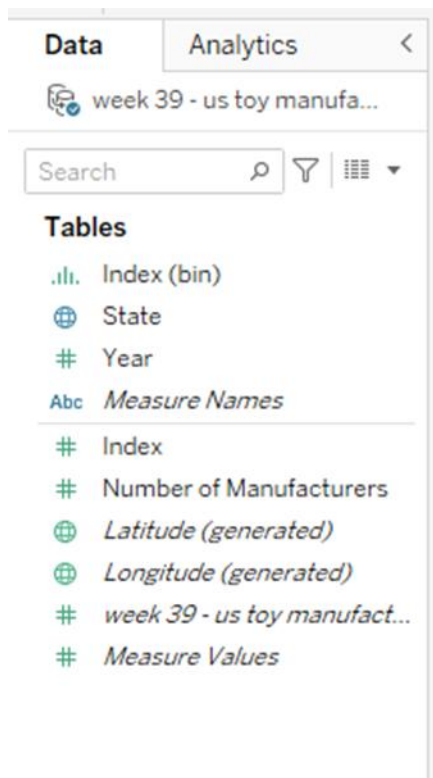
Data Analytics <

week 39 - us toy manufa...

Search

Tables

Index (bin)

State

Year

Abc Measure Names

Index

Number of Manufacturers

Latitude (generated)

Longitude (generated)

week 39 - us toy manufact...

Measure Values